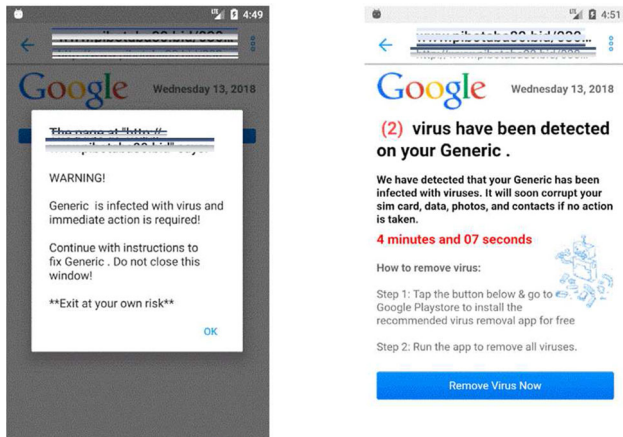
4:49

Google Wednesday 13, 2018

The page at "http:// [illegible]

WARNING!

Generic is infected with virus and immediate action is required!

Continue with instructions to fix Generic . Do not close this window!

**Exit at your own risk**

OK

4:51

Google Wednesday 13, 2018

(2) virus have been detected on your Generic .

We have detected that your Generic has been infected with viruses. It will soon corrupt your sim card, data, photos, and contacts if no action is taken.

4 minutes and 07 seconds

How to remove virus:

Step 1: Tap the button below & go to Google Playstore to install the recommended virus removal app for free

Step 2: Run the app to remove all viruses.

Remove Virus Now